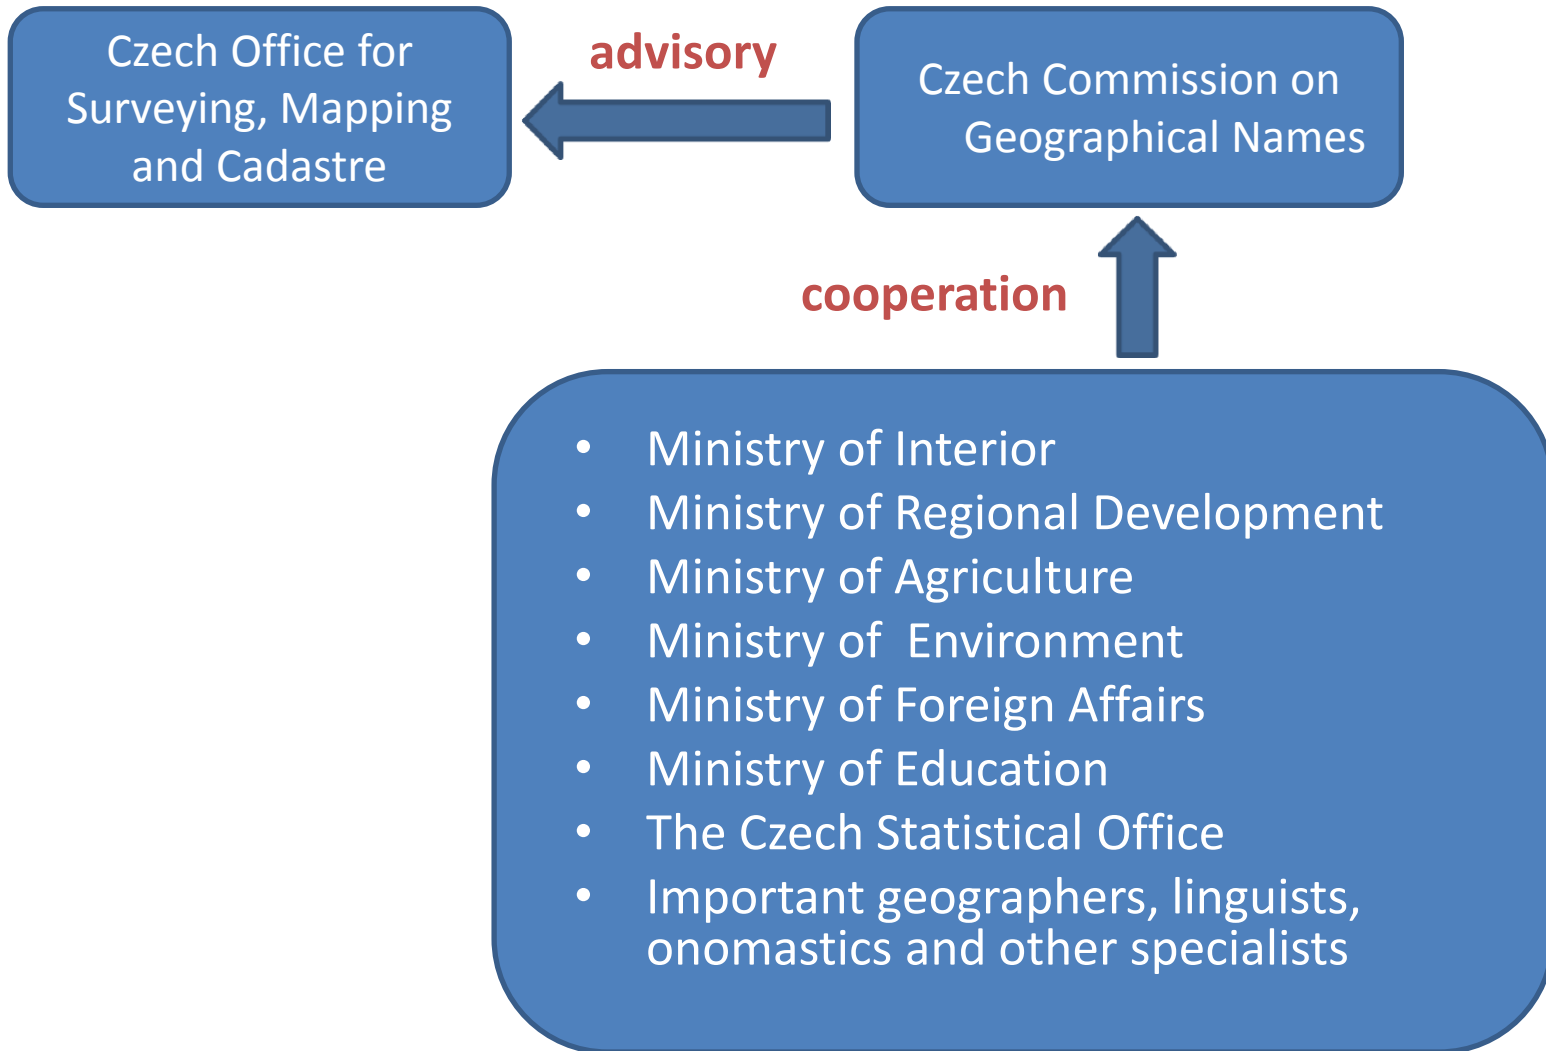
Czech Office for Surveying, Mapping and Cadastre

advisory

Czech Commission on Geographical Names

cooperation

- Ministry of Interior
- Ministry of Regional Development
- Ministry of Agriculture
- Ministry of  Environment
- Ministry of Foreign Affairs
- Ministry of Education
- The Czech Statistical Office
- Important geographers, linguists, onomastics and other specialists